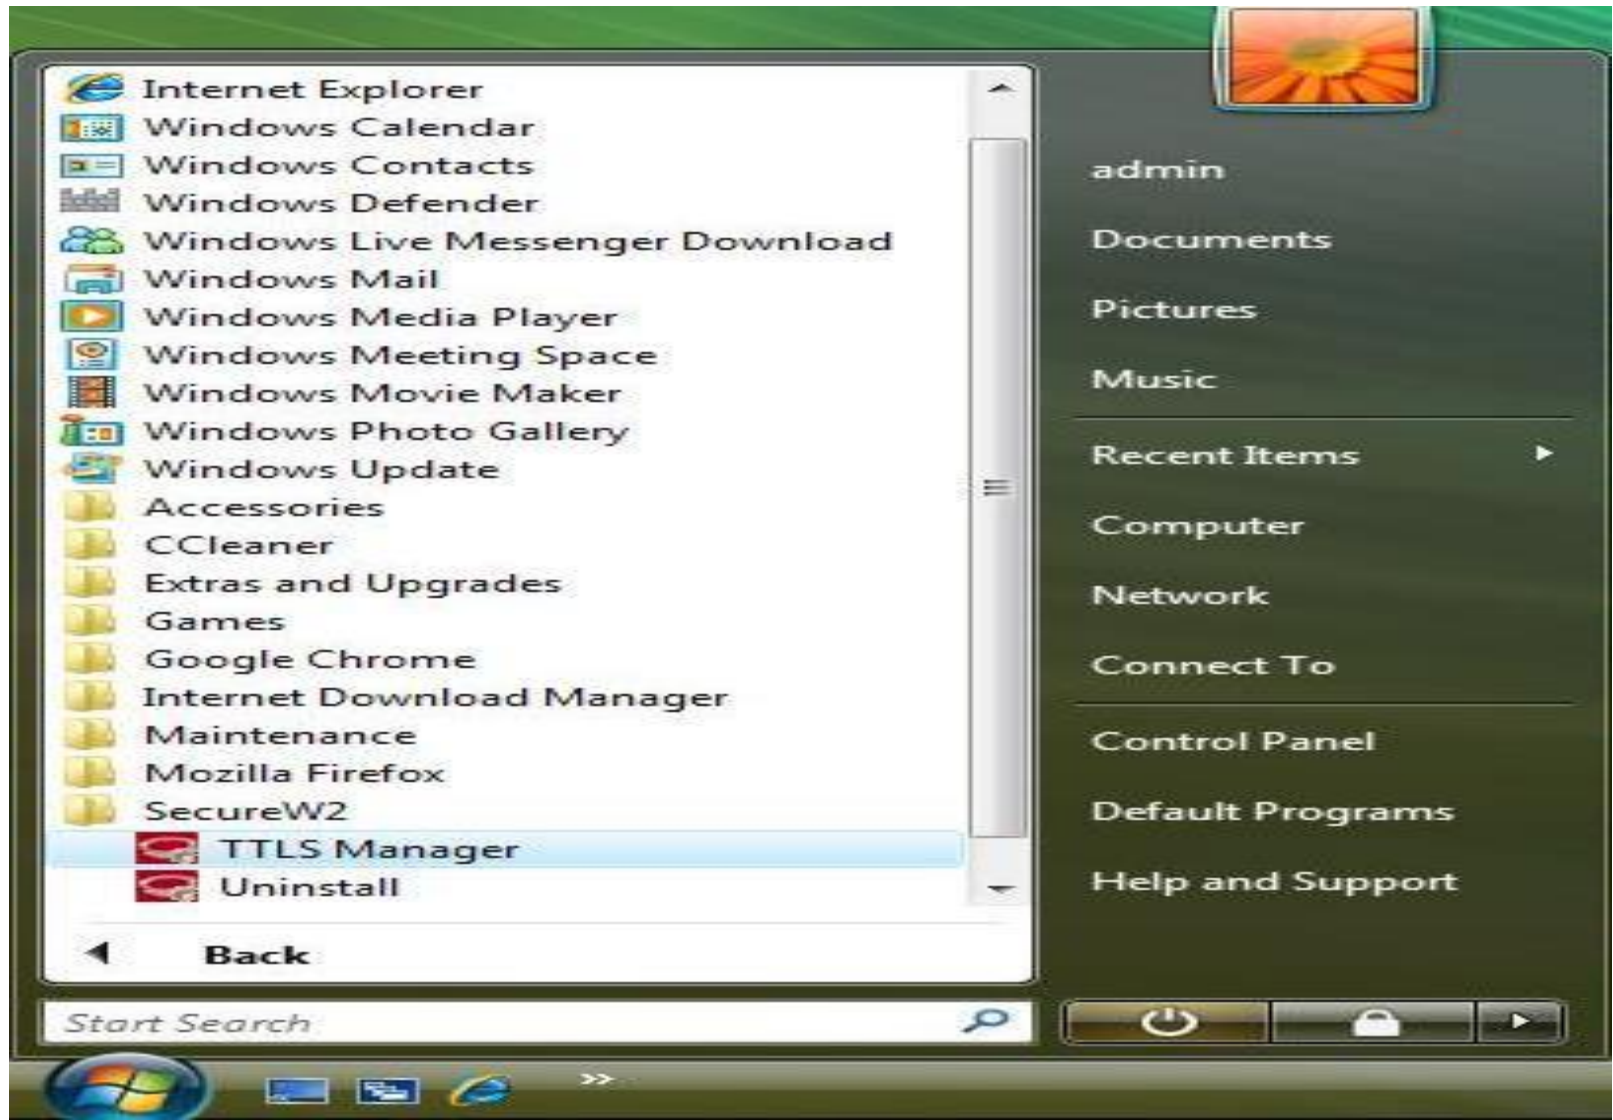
Internet Explorer
Windows Calendar
Windows Contacts
Windows Defender
Windows Live Messenger Download
Windows Mail
Windows Media Player
Windows Meeting Space
Windows Movie Maker
Windows Photo Gallery
Windows Update
Accessories
CCleaner
Extras and Upgrades
Games
Google Chrome
Internet Download Manager
Maintenance
Mozilla Firefox
SecureW2
TTLS Manager
Uninstall

Back

Start Search

admin
Documents
Pictures
Music
Recent Items
Computer
Network
Connect To
Control Panel
Default Programs
Help and Support